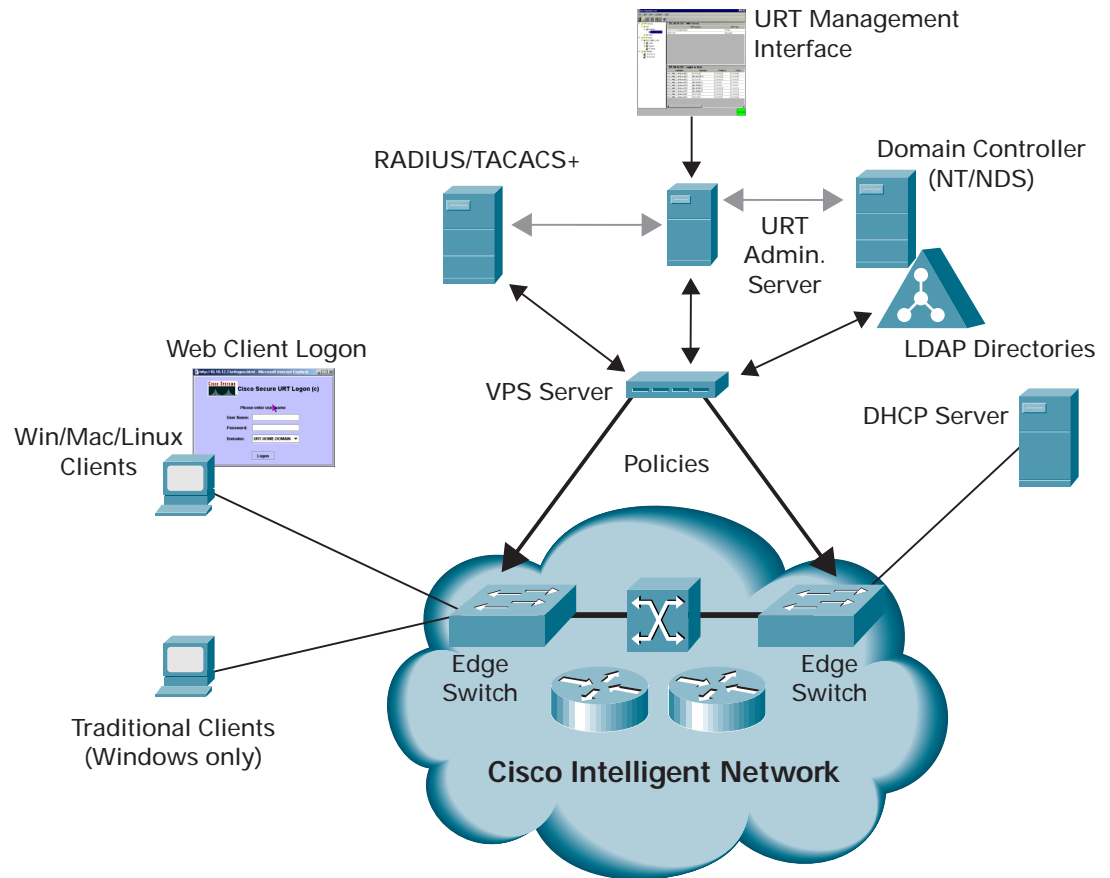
URT Management Interface

RADIUS/TACACS+

Domain Controller (NT/NDS)

URT Admin. Server

LDAP Directories

Web Client Logon

Cisco Systems
Cisco Secure URT Logon (c)
Please enter username
User Name:
Password:
Domain: URT HOME DOMAIN
Logon

VPS Server

DHCP Server

Win/Mac/Linux Clients

Policies

Edge Switch

Edge Switch

Traditional Clients (Windows only)

Cisco Intelligent Network